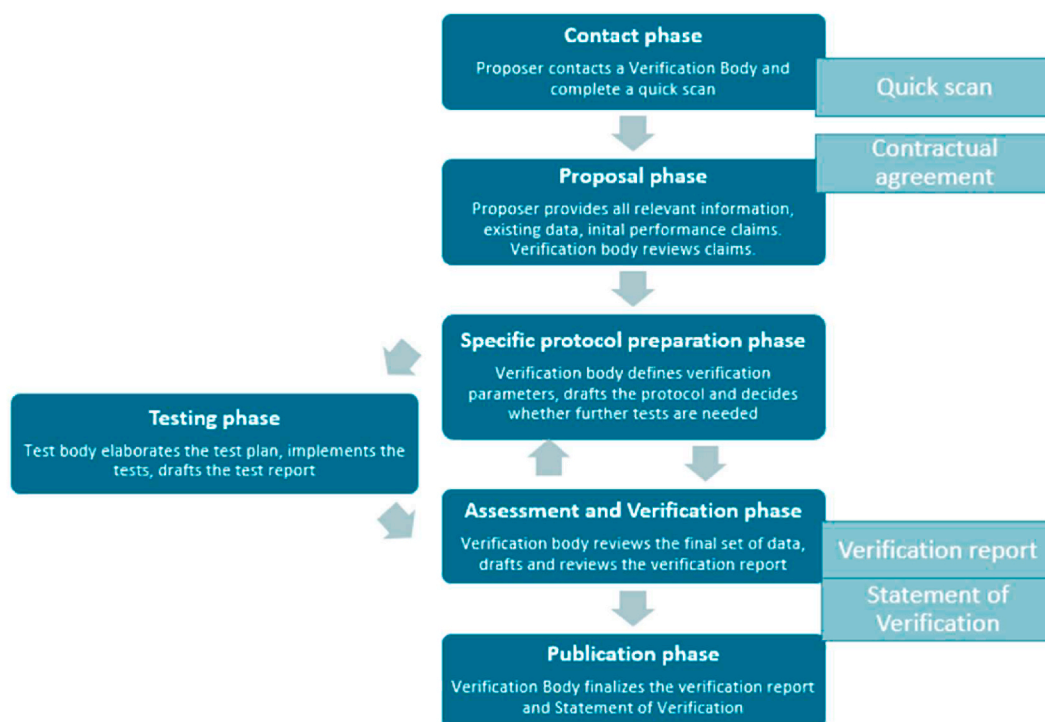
Contact phase

Proposer contacts a Verification Body and complete a quick scan

Quick scan

Contractual agreement

Proposal phase

Proposer provides all relevant information, existing data, inital performance claims. Verification body reviews claims.

Specific protocol preparation phase

Verification body defines verification parameters, drafts the protocol and decides whether further tests are needed

Testing phase

Test body elaborates the test plan, implements the tests, drafts the test report

Assessment and Verification phase

Verification body reviews the final set of data, drafts and reviews the verification report

Verification report

Statement of Verification

Publication phase

Verification Body finalizes the verification report and Statement of Verification